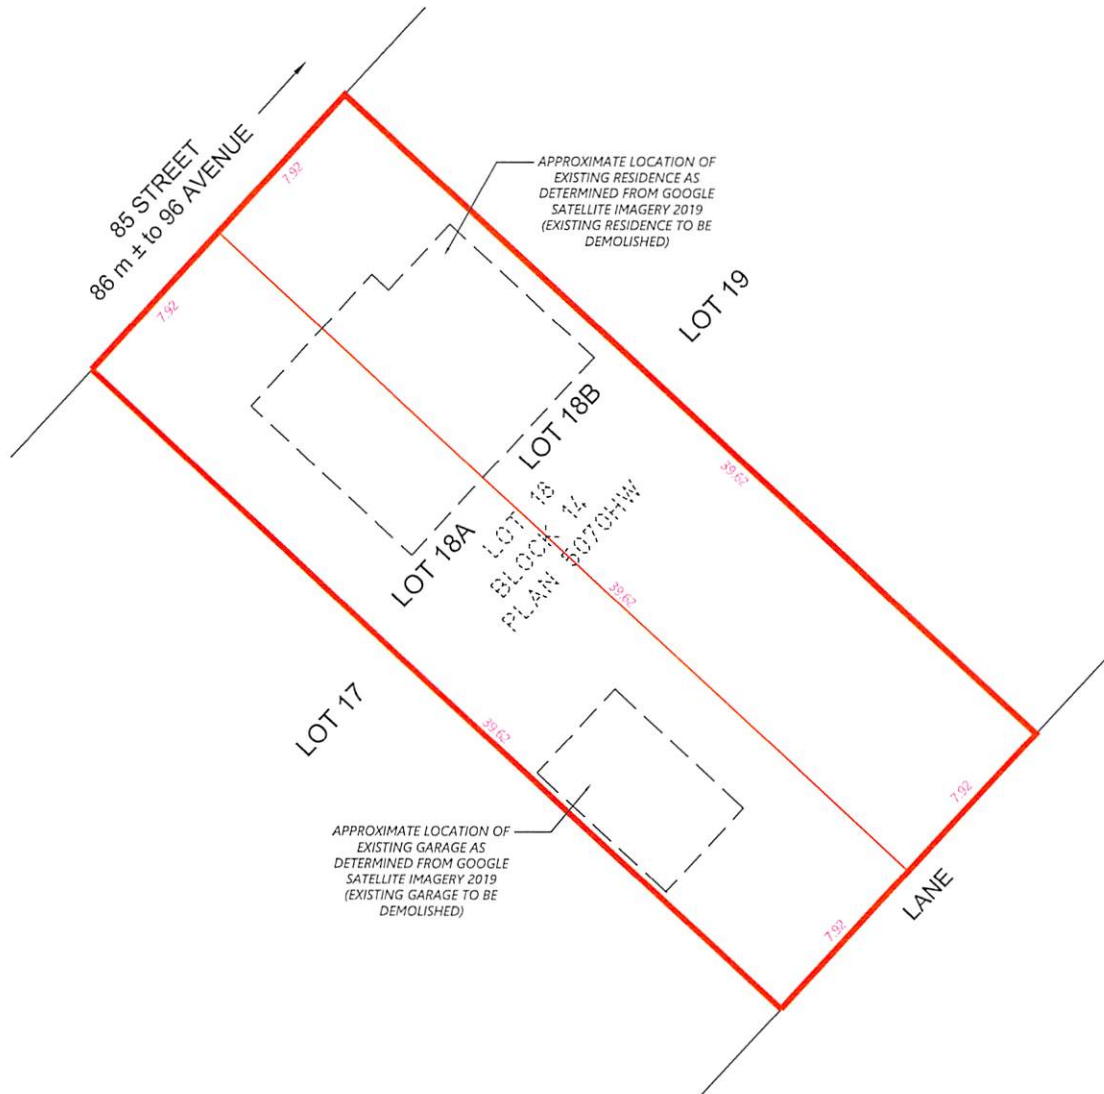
85 STREET
86 m ± to 96 AVENUE

APPROXIMATE LOCATION OF EXISTING RESIDENCE AS DETERMINED FROM GOOGLE SATELLITE IMAGERY 2019 (EXISTING RESIDENCE TO BE DEMOLISHED)

7.92

7.92

LOT 19

LOT 18B

39.62

LOT 18A

LOT 18
BLOCK 14
PLAN 5070HW

39.62

LOT 17

39.62

APPROXIMATE LOCATION OF EXISTING GARAGE AS DETERMINED FROM GOOGLE SATELLITE IMAGERY 2019 (EXISTING GARAGE TO BE DEMOLISHED)

7.92

7.92

LANE